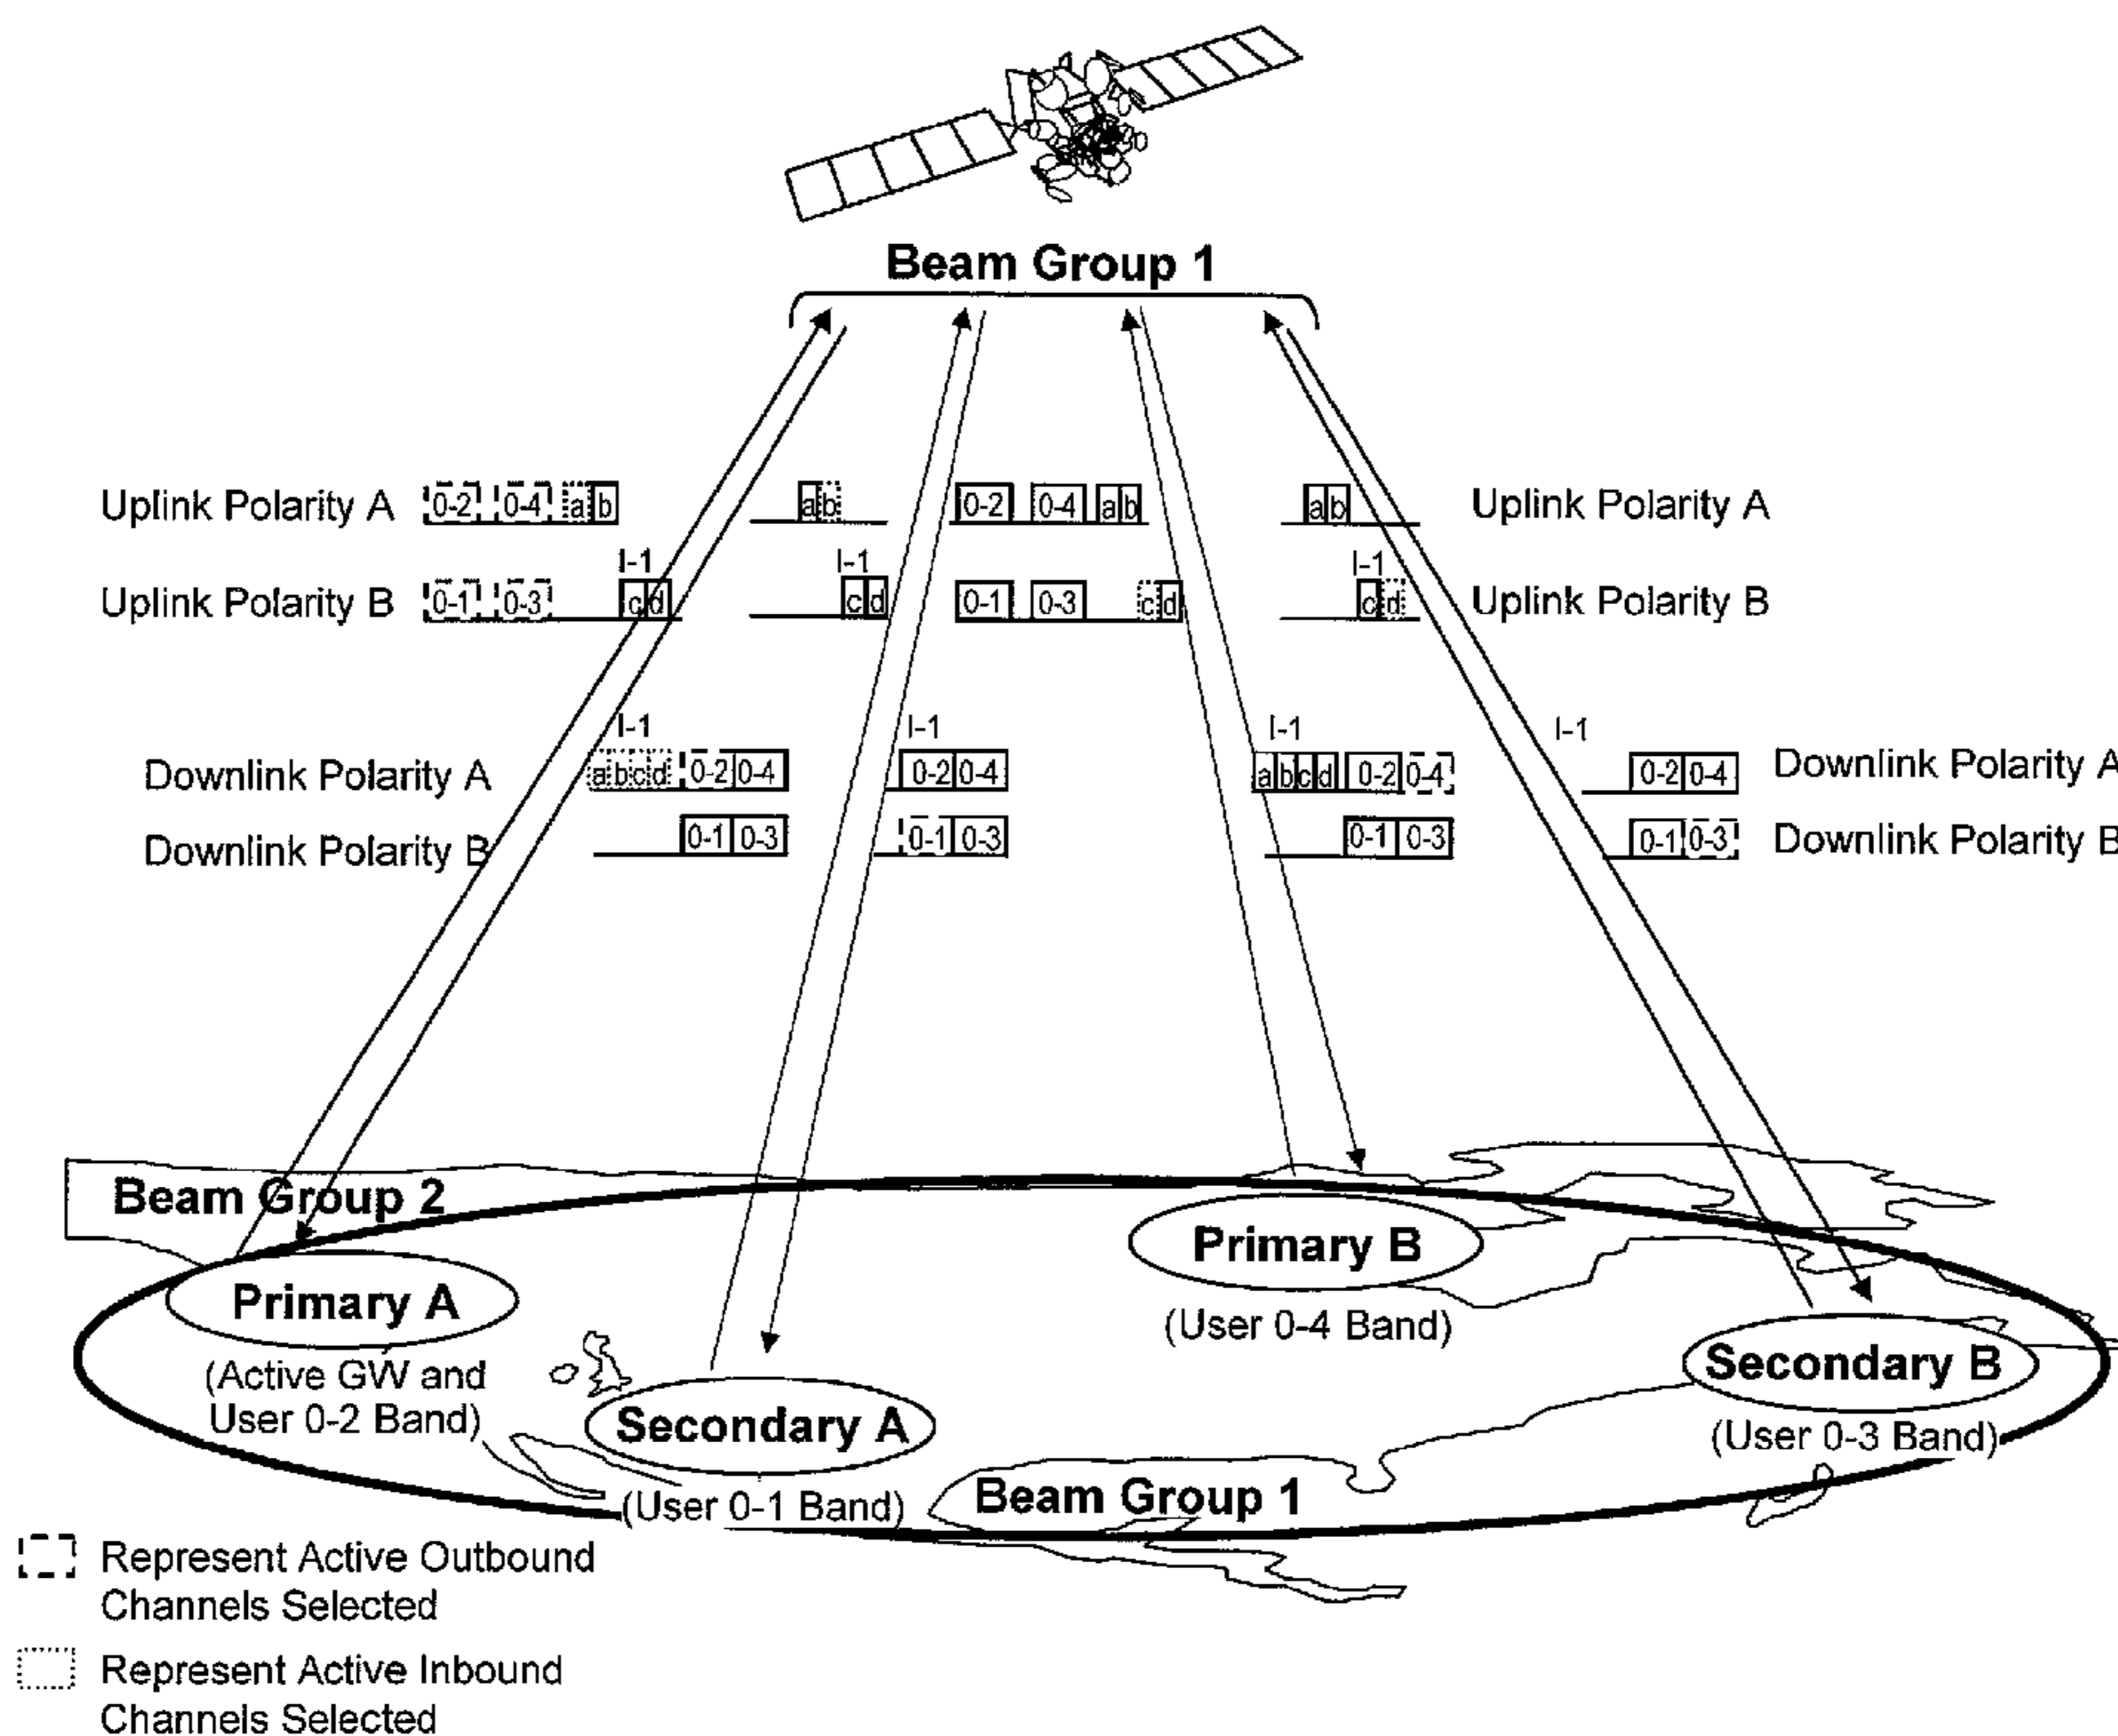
Beam Group 1

Uplink Polarity A 0-2 0-4 a b a b 0-2 0-4 a b a b Uplink Polarity A

I-1 I-1 I-1

Uplink Polarity B 0-1 0-3 c d c d 0-1 0-3 c d c d Uplink Polarity B

I-1 I-1 I-1 I-1

Downlink Polarity A a b c d 0-2 0-4 0-2 0-4 a b c d 0-2 0-4 0-2 0-4 Downlink Polarity A

Downlink Polarity B 0-1 0-3 0-1 0-3 0-1 0-3 0-1 0-3 Downlink Polarity B

Beam Group 2

Primary A
(Active GW and User 0-2 Band)

Secondary A
(User 0-1 Band)

Primary B
(User 0-4 Band)

Secondary B
(User 0-3 Band)

Beam Group 1

Represent Active Outbound Channels Selected

Represent Active Inbound Channels Selected